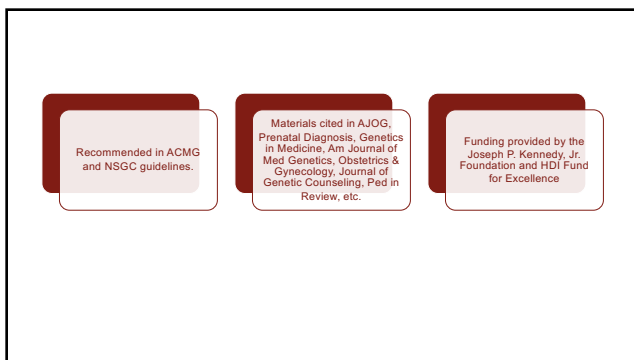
Recommended in ACMG and NSGC guidelines.

Materials cited in AJOG, Prenatal Diagnosis, Genetics in Medicine, Am Journal of Med Genetics, Obstetrics & Gynecology, Journal of Genetic Counseling, Ped in Review, etc.

Funding provided by the Joseph P. Kennedy, Jr. Foundation and HDI Fund for Excellence